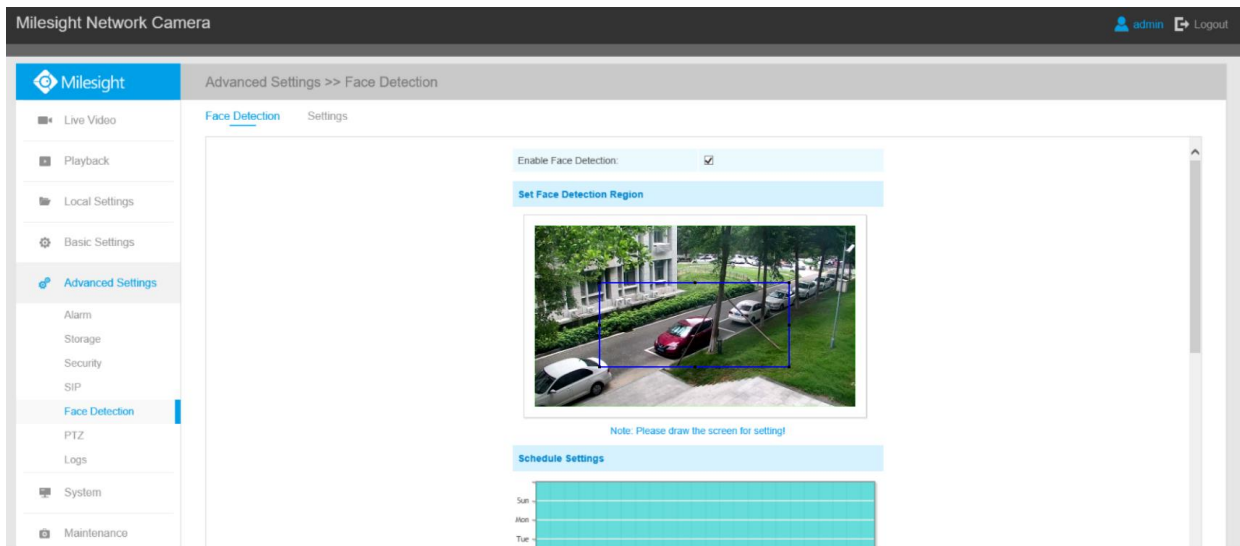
Milesight Network Camera

admin Logout

Milesight

Advanced Settings >> Face Detection

Live Video

Playback

Local Settings

Basic Settings

Advanced Settings

Alarm

Storage

Security

SIP

Face Detection

PTZ

Logs

System

Maintenance

Face Detection Settings

Enable Face Detection: ☑

Set Face Detection Region

Note: Please draw the screen for setting!

Schedule Settings

Sun

Mon

Tue